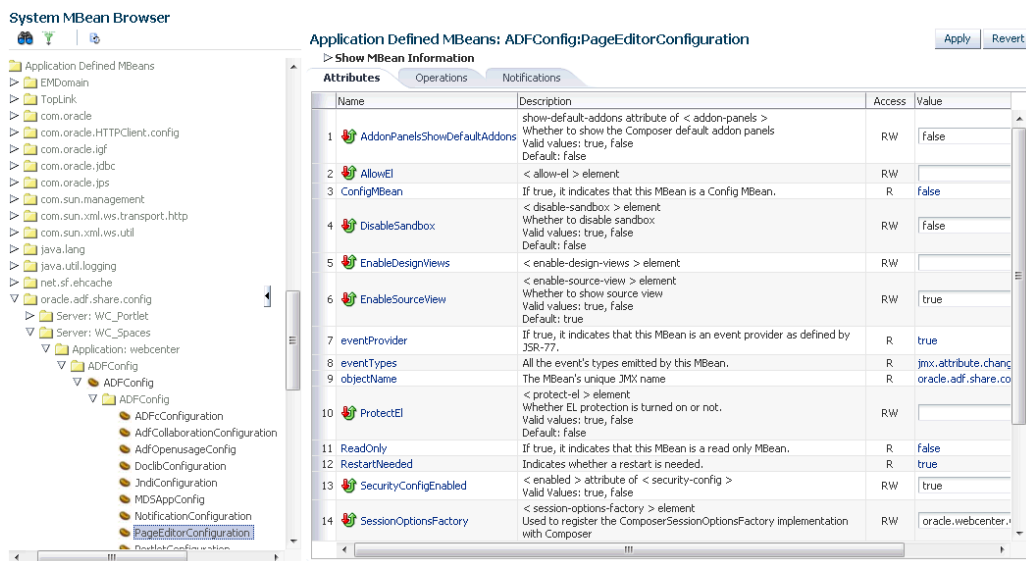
System MBean Browser

Application Defined MBeans
EMDomain
TopLink
com.oracle
com.oracle.HTTPClient.config
com.oracle.igf
com.oracle.jdbc
com.oracle.ips
com.sun.management
com.sun.xml.ws.transport.http
com.sun.xml.ws.util
java.lang
java.util.logging
net.sf.ehcache
oracle.adf.share.config
Server: WC_Portlet
Server: WC_Spaces
Application: webcenter
ADFConfig
ADFConfig
ADFConfig
ADFcConfiguration
AdfCollaborationConfiguration
AdfOpenusageConfig
DoclibConfiguration
JndiConfiguration
MDSAppConfig
NotificationConfiguration
PageEditorConfiguration
PortletConfiguration

Application Defined MBeans: ADFConfig:PageEditorConfiguration

Apply Revert

Show MBean Information

Attributes Operations Notifications

| | Name | Description | Access | Value |
|---|---|---|---|---|
| 1 | AddonPanelsShowDefaultAddons | show-default-addons attribute of < addon-panels > Whether to show the Composer default addon panels Valid values: true, false Default: false | RW | false |
| 2 | AllowEl | < allow-el > element | RW | |
| 3 | ConfigMBean | If true, it indicates that this MBean is a Config MBean. | R | false |
| 4 | DisableSandbox | < disable-sandbox > element Whether to disable sandbox Valid values: true, false Default: false | RW | false |
| 5 | EnableDesignViews | < enable-design-views > element | RW | |
| 6 | EnableSourceView | < enable-source-view > element Whether to show source view Valid values: true, false Default: true | RW | true |
| 7 | eventProvider | If true, it indicates that this MBean is an event provider as defined by JSR-77. | R | true |
| 8 | eventTypes | All the event's types emitted by this MBean. | R | jmx.attribute.chang |
| 9 | objectName | The MBean's unique JMX name | R | oracle.adf.share.co |
| 10 | ProtectEl | < protect-el > element Whether EL protection is turned on or not. Valid values: true, false Default: false | RW | |
| 11 | ReadOnly | If true, it indicates that this MBean is a read only MBean. | R | false |
| 12 | RestartNeeded | Indicates whether a restart is needed. | R | true |
| 13 | SecurityConfigEnabled | < enabled > attribute of < security-config > Valid values: true, false | RW | true |
| 14 | SessionOptionsFactory | < session-options-factory > element Used to register the ComposerSessionOptionsFactory implementation with Composer | RW | oracle.webcenter. |